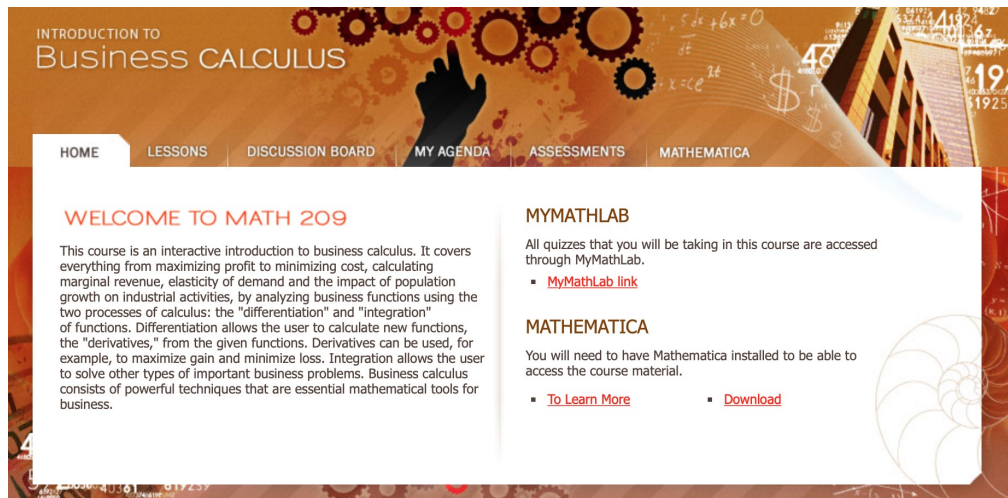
INTRODUCTION TO
Business CALCULUS

HOME LESSONS DISCUSSION BOARD MY AGENDA ASSESSMENTS MATHEMATICA

WELCOME TO MATH 209

This course is an interactive introduction to business calculus. It covers everything from maximizing profit to minimizing cost, calculating marginal revenue, elasticity of demand and the impact of population growth on industrial activities, by analyzing business functions using the two processes of calculus: the "differentiation" and "integration" of functions. Differentiation allows the user to calculate new functions, the "derivatives," from the given functions. Derivatives can be used, for example, to maximize gain and minimize loss. Integration allows the user to solve other types of important business problems. Business calculus consists of powerful techniques that are essential mathematical tools for business.

MYMATHLAB

All quizzes that you will be taking in this course are accessed through MyMathLab.

- MyMathLab link

MATHEMATICA

You will need to have Mathematica installed to be able to access the course material.

- To Learn More
- Download